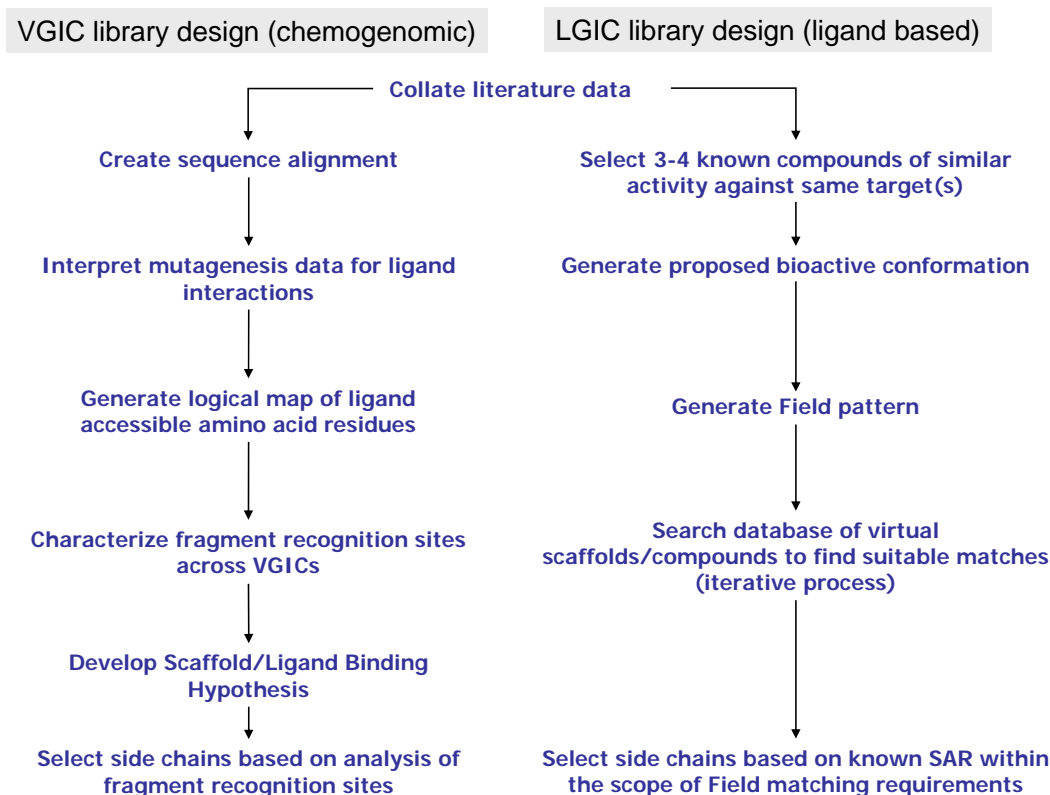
VGIC library design (chemogenomic)

LGIC library design (ligand based)

Collate literature data

Create sequence alignment

Interpret mutagenesis data for ligand interactions

Generate logical map of ligand accessible amino acid residues

Characterize fragment recognition sites across VGICs

Develop Scaffold/Ligand Binding Hypothesis

Select side chains based on analysis of fragment recognition sites

Select 3-4 known compounds of similar activity against same target(s)

Generate proposed bioactive conformation

Generate Field pattern

Search database of virtual scaffolds/compounds to find suitable matches (iterative process)

Select side chains based on known SAR within the scope of Field matching requirements